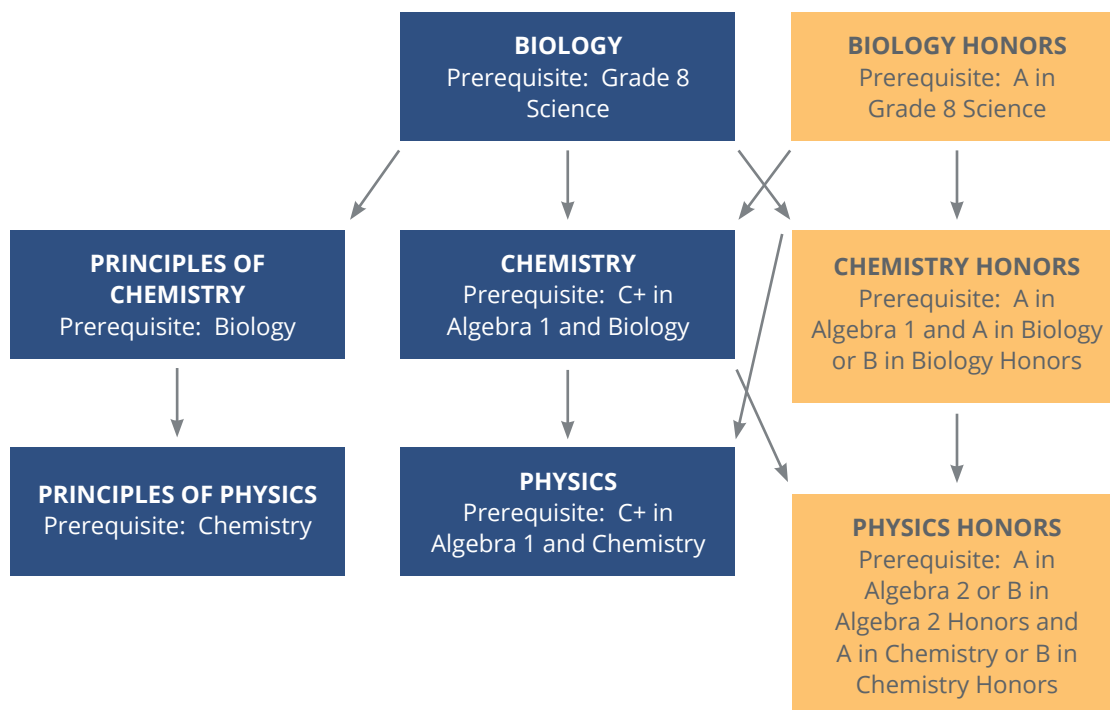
BIOLOGY
Prerequisite: Grade 8 Science

BIOLOGY HONORS
Prerequisite: A in Grade 8 Science

PRINCIPLES OF CHEMISTRY
Prerequisite: Biology

CHEMISTRY
Prerequisite: C+ in Algebra 1 and Biology

CHEMISTRY HONORS
Prerequisite: A in Algebra 1 and A in Biology or B in Biology Honors

PRINCIPLES OF PHYSICS
Prerequisite: Chemistry

PHYSICS
Prerequisite: C+ in Algebra 1 and Chemistry

PHYSICS HONORS
Prerequisite: A in Algebra 2 or B in Algebra 2 Honors and A in Chemistry or B in Chemistry Honors